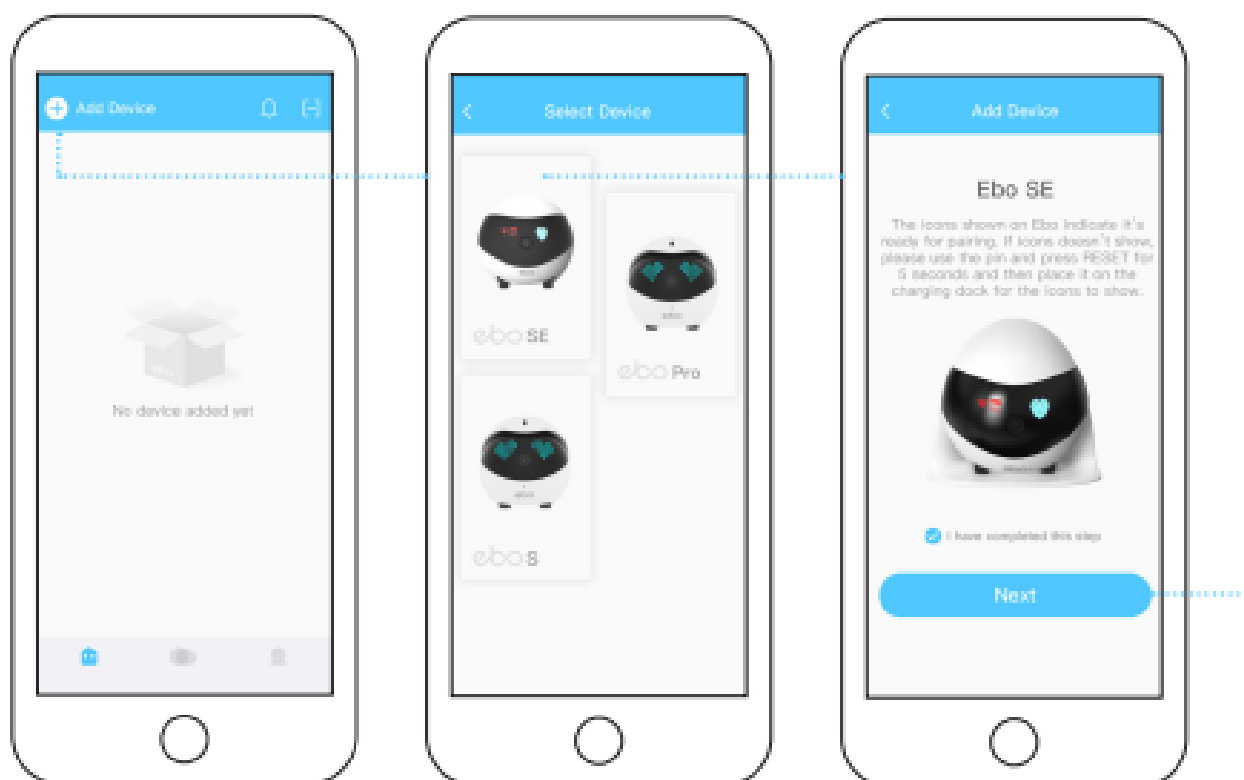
Add Device

No device added yet

Select Device

ebo SE

ebo Pro

ebo S

Add Device

Ebo SE

The icons shown on Ebo indicate it's ready for pairing. If icons doesn't show, please use the pin and press RESET for 5 seconds and then place it on the charging dock for the icons to show.

I have completed this step

Next